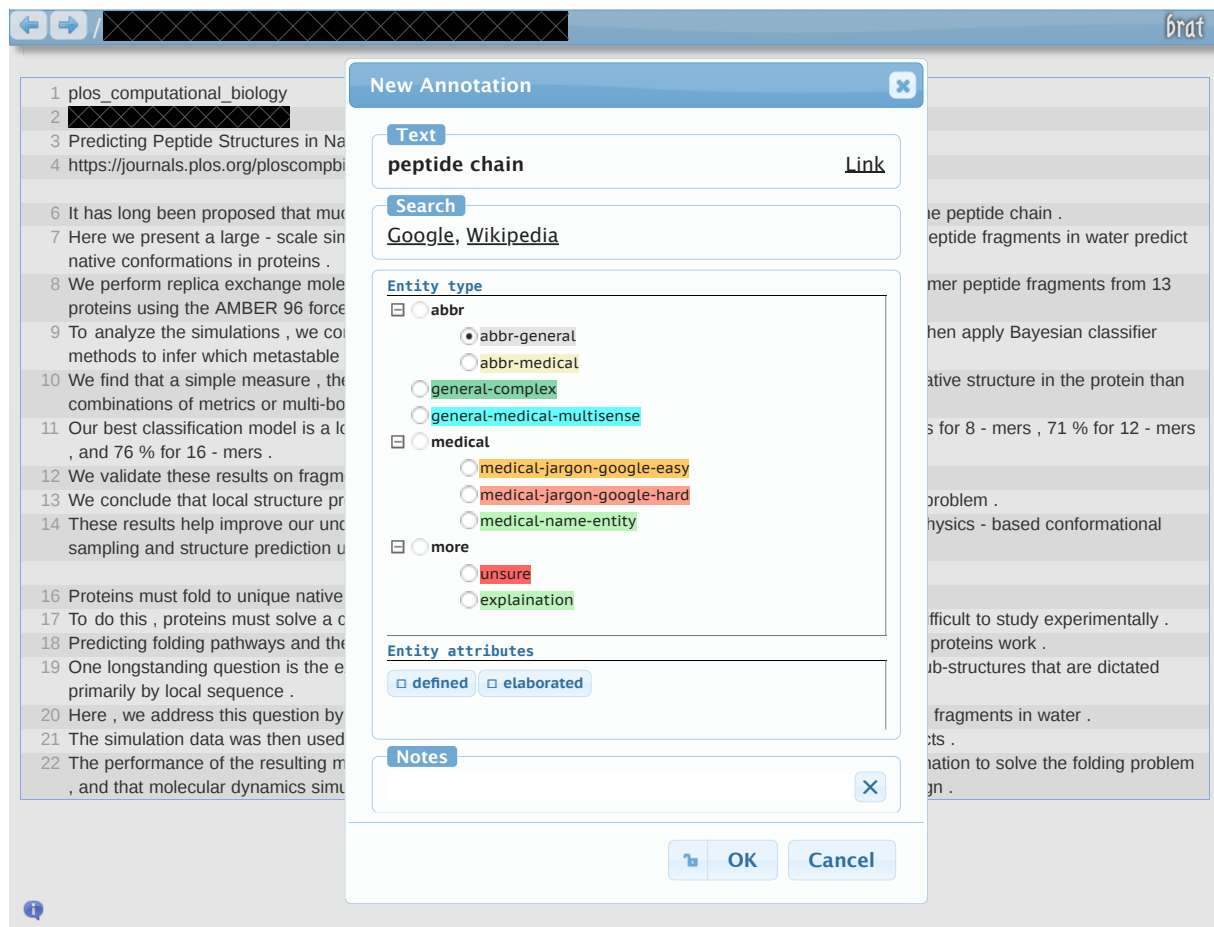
/ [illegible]

brat

1 plos_computational_biology
2 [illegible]
3 Predicting Peptide Structures in Na
4 https://journals.plos.org/ploscompbi

6 It has long been proposed that muc
7 Here we present a large - scale sim native conformations in proteins .
8 We perform replica exchange mole proteins using the AMBER 96 force
9 To analyze the simulations , we co methods to infer which metastable
10 We find that a simple measure , the combinations of metrics or multi-bo
11 Our best classification model is a lo , and 76 % for 16 - mers .
12 We validate these results on fragm
13 We conclude that local structure pr
14 These results help improve our und sampling and structure prediction u

16 Proteins must fold to unique native
17 To do this , proteins must solve a c
18 Predicting folding pathways and the
19 One longstanding question is the e primarily by local sequence .
20 Here , we address this question by
21 The simulation data was then used
22 The performance of the resulting m , and that molecular dynamics simu

ue peptide chain .
eptide fragments in water predict
mer peptide fragments from 13
hen apply Bayesian classifier
ative structure in the protein than
s for 8 - mers , 71 % for 12 - mers
problem .
hysics - based conformational
fficult to study experimentally .
proteins work .
ub-structures that are dictated
fragments in water .
cts .
nation to solve the folding problem
gn .

New Annotation

Text
peptide chain
Link

Search
Google, Wikipedia

Entity type
abbr
abbr-general
abbr-medical
general-complex
general-medical-multisense
medical
medical-jargon-google-easy
medical-jargon-google-hard
medical-name-entity
more
unsure
explaination

Entity attributes
defined
elaborated

Notes

OK
Cancel